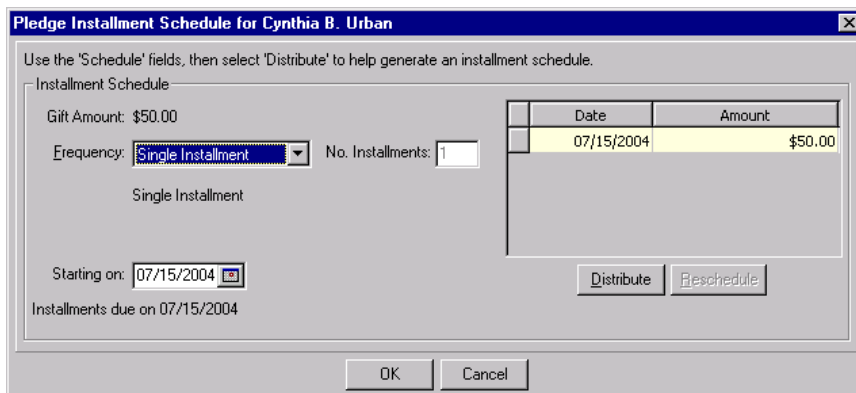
Pledge Installment Schedule for Cynthia B. Urban

Use the 'Schedule' fields, then select 'Distribute' to help generate an installment schedule.

Installment Schedule

Gift Amount: $50.00

Frequency: Single Installment

No. Installments: 1

Single Installment

Starting on: 07/15/2004

Installments due on 07/15/2004

| Date | Amount |
|---|---|
| 07/15/2004 | $50.00 |

Distribute

Reschedule

OK

Cancel